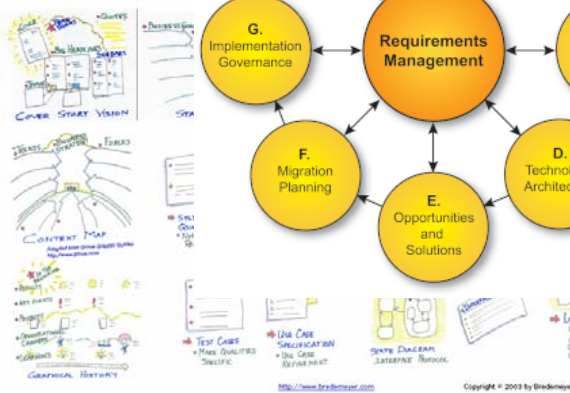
COVER STORY VISION

CONTENT MAP

GRAPHICAL HISTORY

G.
Implementation
Governance

Requirements
Management

F.
Migration
Planning

E.
Opportunities
and
Solutions

D.
Technol
Architect

TEST CASES
• MAKE QUALITIES SPECIFIC

USE CASE SPECIFICATION
• USE CASE REFINEMENT

STATE DIAGRAM
INTERFACE PROTOCOL

http://www.bredemeyer.com

Copyright © 2003 by Bredemeye